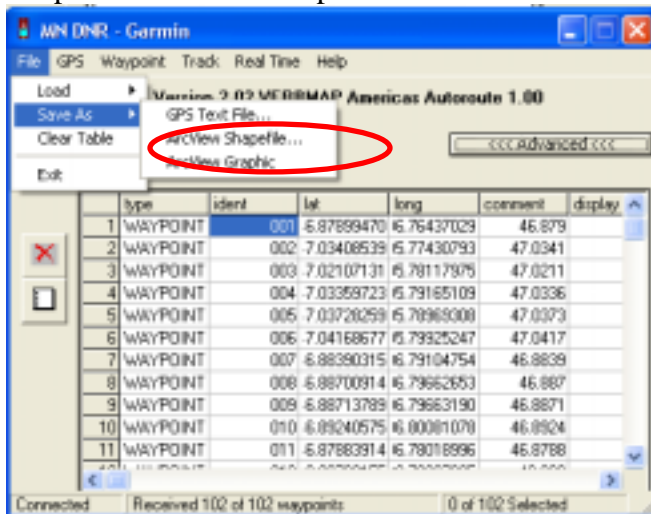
MN DNR - Garmin

File GPS Waypoint Track Real Time Help

Load
Save As
Clear Table
Exit

GPS Text File...
ArcView Shapefile...
ArcView Graphic

Version 2.02 VERBMAP Americas Autoroute 1.00

<<< Advanced <<<

| | type | ident | lat | long | comment | display |
|---|---|---|---|---|---|---|
| 1 | WAYPOINT | 001 | -6.87899470 | 6.76437029 | 46.879 | |
| 2 | WAYPOINT | 002 | -7.03408539 | 6.77430793 | 47.0341 | |
| 3 | WAYPOINT | 003 | -7.02107131 | 6.78117975 | 47.0211 | |
| 4 | WAYPOINT | 004 | -7.03359723 | 6.79165109 | 47.0336 | |
| 5 | WAYPOINT | 005 | -7.03728259 | 6.78969308 | 47.0373 | |
| 6 | WAYPOINT | 006 | -7.04168677 | 6.79925247 | 47.0417 | |
| 7 | WAYPOINT | 007 | -6.88390315 | 6.79104754 | 46.8839 | |
| 8 | WAYPOINT | 008 | -6.88700914 | 6.79662653 | 46.887 | |
| 9 | WAYPOINT | 009 | -6.88713789 | 6.79663190 | 46.8871 | |
| 10 | WAYPOINT | 010 | -6.89240575 | 6.80081078 | 46.8924 | |
| 11 | WAYPOINT | 011 | -6.87883914 | 6.78018996 | 46.8788 | |
| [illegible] | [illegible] | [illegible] | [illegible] | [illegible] | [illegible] | |

Connected | Received 102 of 102 waypoints | 0 of 102 Selected